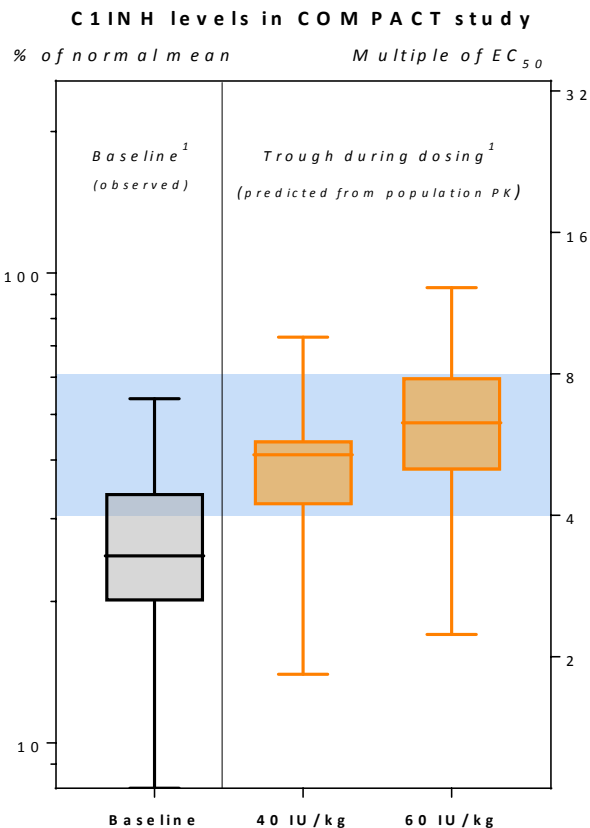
C1INH levels in COMPACT study

% of normal mean

Multiple of $EC_{50}$

Baseline$^1$
(observed)

Trough during dosing$^1$
(predicted from population PK)

100

10

32

16

8

4

2

Baseline

40 IU/kg

60 IU/kg